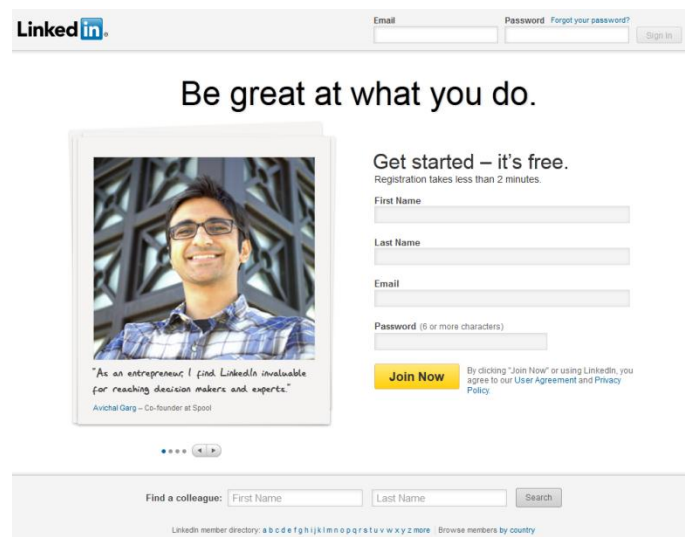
Linked in.

Email

Password Forgot your password?

Sign In

Be great at what you do.

"As an entrepreneur, I find LinkedIn invaluable for reaching decision makers and experts."

Avichal Garg – Co-founder at Spool

Get started – it's free.

Registration takes less than 2 minutes.

First Name

Last Name

Email

Password (6 or more characters)

Join Now

By clicking "Join Now" or using LinkedIn, you agree to our User Agreement and Privacy Policy.

Find a colleague: First Name Last Name Search

LinkedIn member directory: a b c d e f g h i j k l m n o p q r s t u v w x y z more | Browse members by country